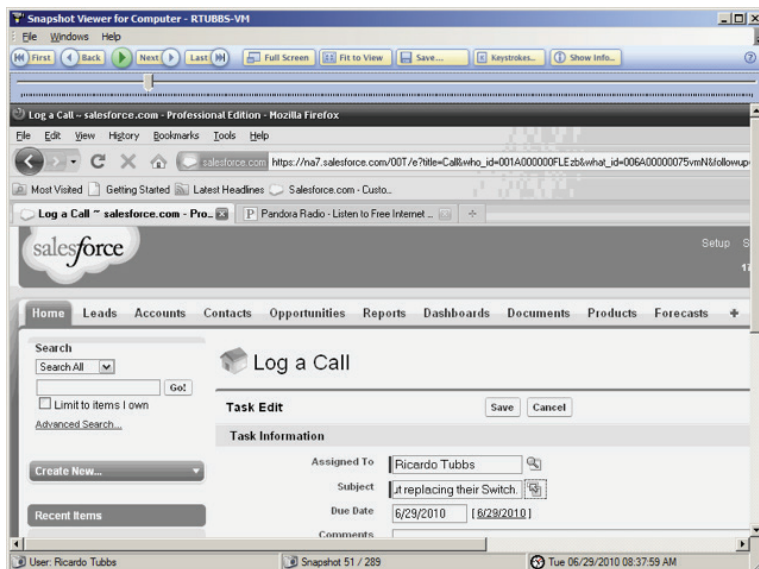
Snapshot Viewer for Computer - RTUBBS-VM
File Windows Help
First Back Next Last Full Screen Fit to View Save... Keystrokes... Show Info...

Log a Call ~ salesforce.com - Professional Edition - Mozilla Firefox
File Edit View History Bookmarks Tools Help
salesforce.com https://na7.salesforce.com/00T/e?title=Call&who_id=001A000000FLEzb&what_id=006A00000075vmN&followup
Most Visited Getting Started Latest Headlines Salesforce.com - Custo...
Log a Call ~ salesforce.com - Pro... Pandora Radio - Listen to Free Internet ...

salesforce
Setup S

Home Leads Accounts Contacts Opportunities Reports Dashboards Documents Products Forecasts +

Search
Search All
Go!
Limit to items I own
Advanced Search...

Create New...

Recent Items

Log a Call

Task Edit
Save Cancel

Task Information
Assigned To Ricardo Tubbs
Subject ut replacing their Switch.
Due Date 6/29/2010 [ 6/29/2010 ]
Comments

User: Ricardo Tubbs
Snapshot 51 / 289
Tue 06/29/2010 08:37:59 AM